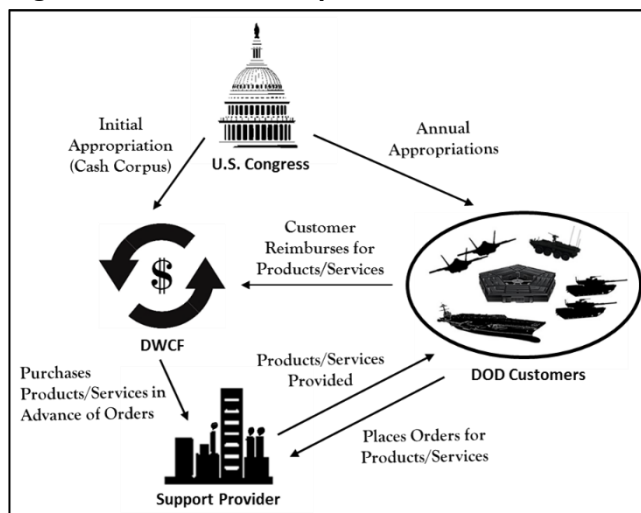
U.S. Congress

Initial Appropriation (Cash Corpus)

Annual Appropriations

Customer Reimburses for Products/Services

$

DWCF

DOD Customers

Purchases Products/Services in Advance of Orders

Products/Services Provided

Places Orders for Products/Services

Support Provider